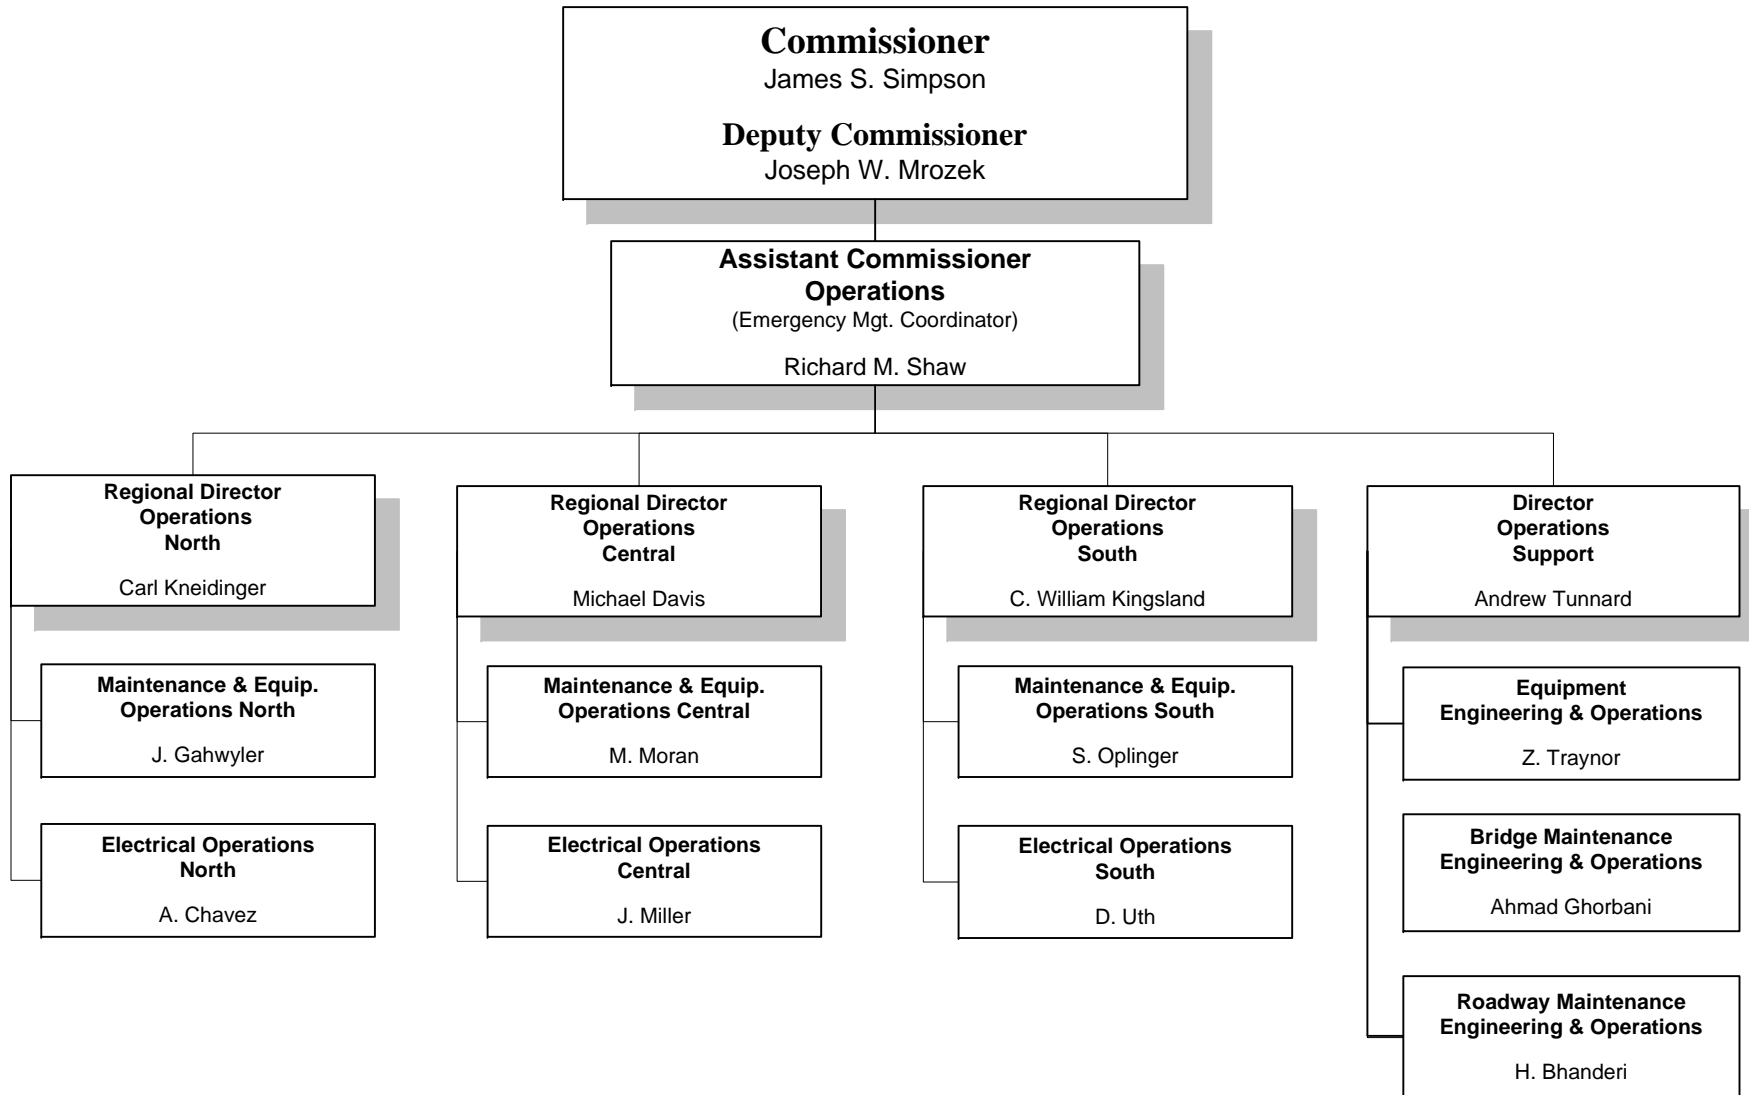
Commissioner
James S. Simpson

Deputy Commissioner
Joseph W. Mrozek

Assistant Commissioner
Operations
(Emergency Mgt. Coordinator)

Richard M. Shaw

Regional Director
Operations
North

Carl Kneidinger

Maintenance & Equip.
Operations North

J. Gahwyler

Electrical Operations
North

A. Chavez

Regional Director
Operations
Central

Michael Davis

Maintenance & Equip.
Operations Central

M. Moran

Electrical Operations
Central

J. Miller

Regional Director
Operations
South

C. William Kingsland

Maintenance & Equip.
Operations South

S. Oplinger

Electrical Operations
South

D. Uth

Director
Operations
Support

Andrew Tunnard

Equipment
Engineering & Operations

Z. Traynor

Bridge Maintenance
Engineering & Operations

Ahmad Ghorbani

Roadway Maintenance
Engineering & Operations

H. Bhanderi